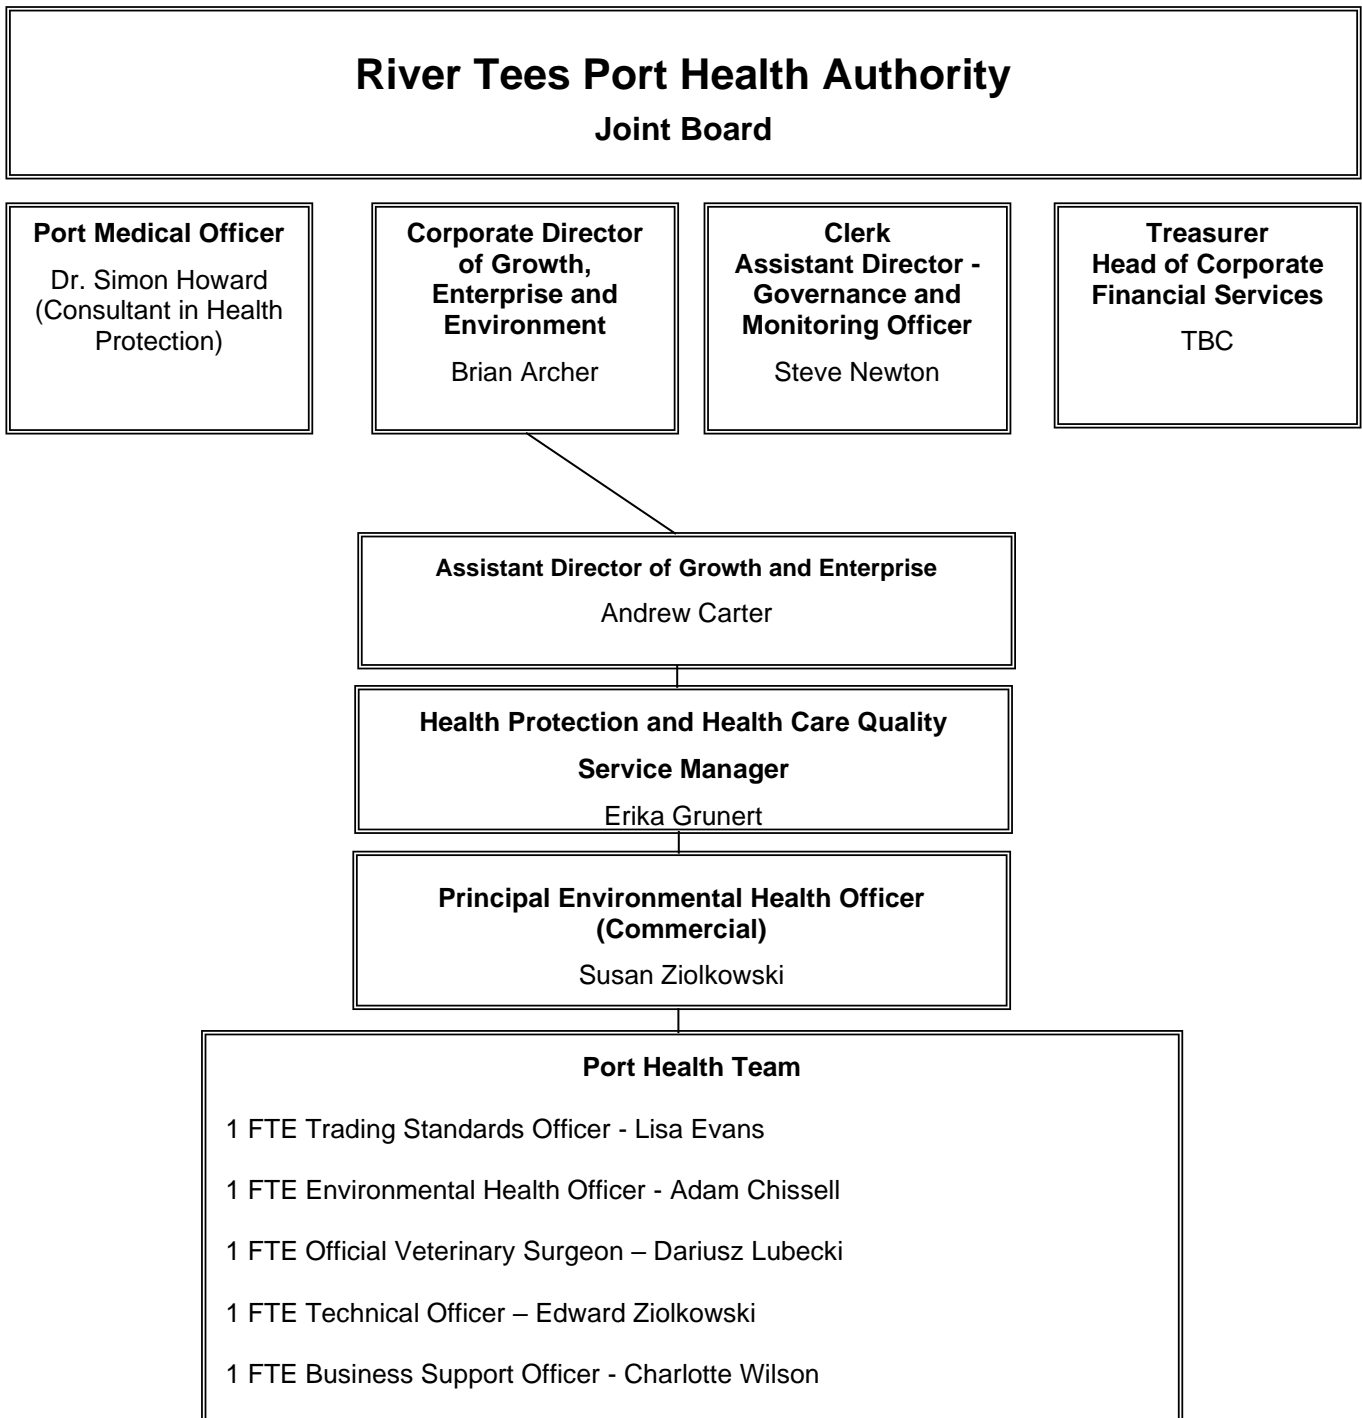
River Tees Port Health Authority
Joint Board

Port Medical Officer
Dr. Simon Howard (Consultant in Health Protection)

Corporate Director of Growth, Enterprise and Environment
Brian Archer

Clerk
Assistant Director - Governance and Monitoring Officer
Steve Newton

Treasurer
Head of Corporate Financial Services
TBC

Assistant Director of Growth and Enterprise
Andrew Carter

Health Protection and Health Care Quality
Service Manager
Erika Grunert

Principal Environmental Health Officer (Commercial)
Susan Ziolkowski

Port Health Team

1 FTE Trading Standards Officer - Lisa Evans

1 FTE Environmental Health Officer - Adam Chissell

1 FTE Official Veterinary Surgeon – Dariusz Lubecki

1 FTE Technical Officer – Edward Ziolkowski

1 FTE Business Support Officer - Charlotte Wilson